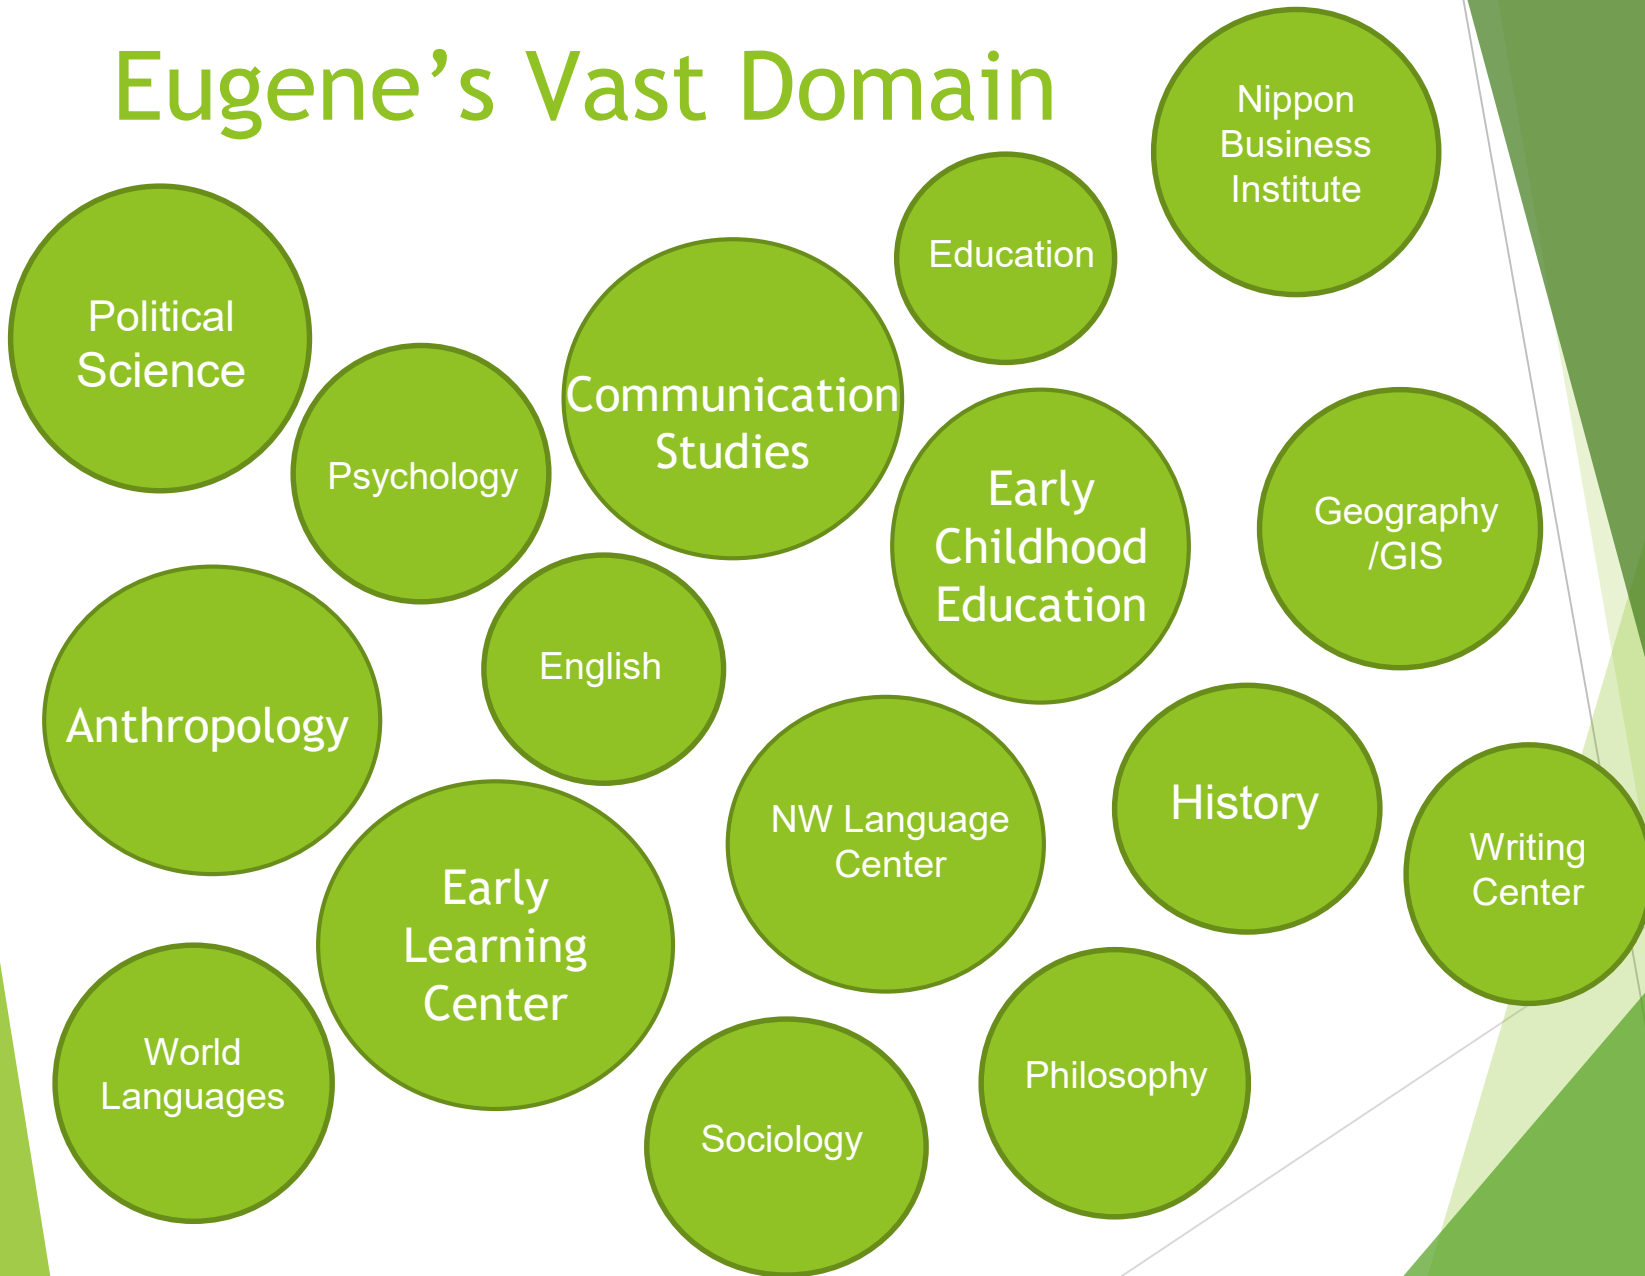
Eugene’s Vast Domain

Nippon Business Institute

Education

Political Science

Psychology

Communication Studies

Early Childhood Education

Geography /GIS

English

Anthropology

NW Language Center

History

Writing Center

Early Learning Center

World Languages

Sociology

Philosophy